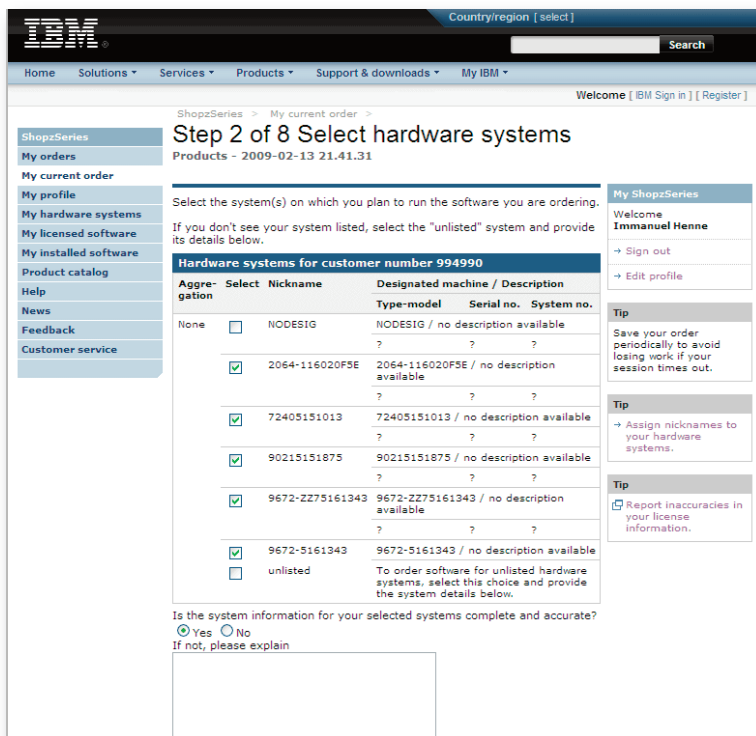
IBM

Country/region [ select ]

Search

Home Solutions ▾ Services ▾ Products ▾ Support & downloads ▾ My IBM ▾

Welcome [ IBM Sign in ] [ Register ]

ShopzSeries
My orders
My current order
My profile
My hardware systems
My licensed software
My installed software
Product catalog
Help
News
Feedback
Customer service

ShopzSeries > My current order >

Step 2 of 8 Select hardware systems

Products - 2009-02-13 21.41.31

Select the system(s) on which you plan to run the software you are ordering.

If you don't see your system listed, select the "unlisted" system and provide its details below.

Hardware systems for customer number 994990

| Aggregation | Select | Nickname | Designated machine / Description | | |
|---|---|---|---|---|---|
| | | | Type-model | Serial no. | System no. |
| None | ☐ | NODESIG | NODESIG / no description available | | |
| | | | ? | ? | ? |
| | ☑ | 2064-116020F5E | 2064-116020F5E / no description available | | |
| | | | ? | ? | ? |
| | ☑ | 72405151013 | 72405151013 / no description available | | |
| | | | ? | ? | ? |
| | ☑ | 90215151875 | 90215151875 / no description available | | |
| | | | ? | ? | ? |
| | ☑ | 9672-ZZ75161343 | 9672-ZZ75161343 / no description available | | |
| | | | ? | ? | ? |
| | ☑ | 9672-5161343 | 9672-5161343 / no description available | | |
| | ☐ | unlisted | To order software for unlisted hardware systems, select this choice and provide the system details below. | | |

Is the system information for your selected systems complete and accurate?
◉ Yes ○ No
If not, please explain

My ShopzSeries
Welcome
Immanuel Henne
→ Sign out
→ Edit profile

Tip
Save your order periodically to avoid losing work if your session times out.

Tip
→ Assign nicknames to your hardware systems.

Tip
Report inaccuracies in your license information.